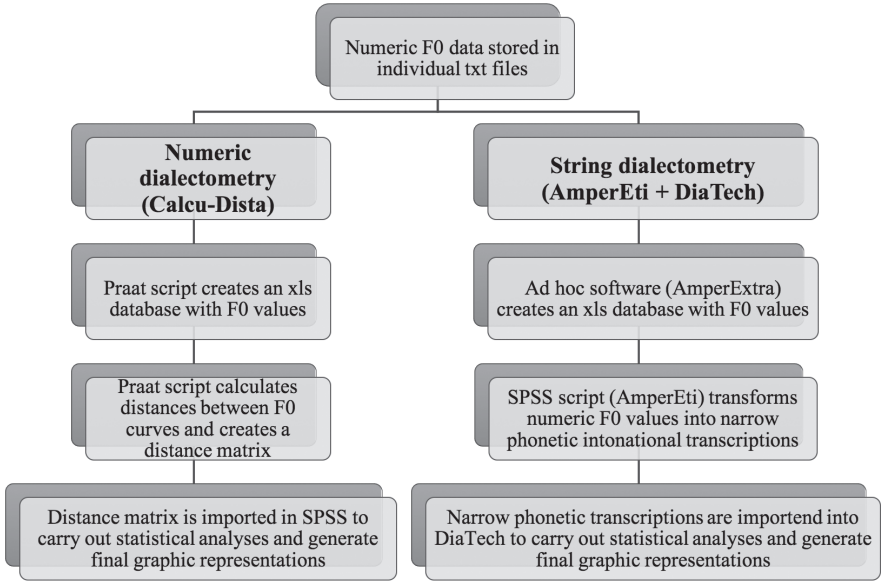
Numeric F0 data stored in individual txt files

Numeric dialectometry (Calcu-Dista)

Praat script creates an xls database with F0 values

Praat script calculates distances between F0 curves and creates a distance matrix

Distance matrix is imported in SPSS to carry out statistical analyses and generate final graphic representations

String dialectometry (AmperEti + DiaTech)

Ad hoc software (AmperExtra) creates an xls database with F0 values

SPSS script (AmperEti) transforms numeric F0 values into narrow phonetic intonational transcriptions

Narrow phonetic transcriptions are importend into DiaTech to carry out statistical analyses and generate final graphic representations